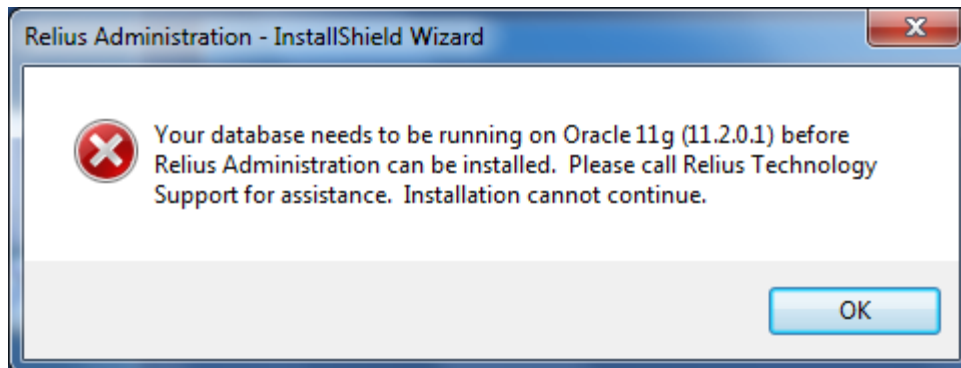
Relius Administration - InstallShield Wizard

Your database needs to be running on Oracle 11g (11.2.0.1) before Relius Administration can be installed. Please call Relius Technology Support for assistance. Installation cannot continue.

OK